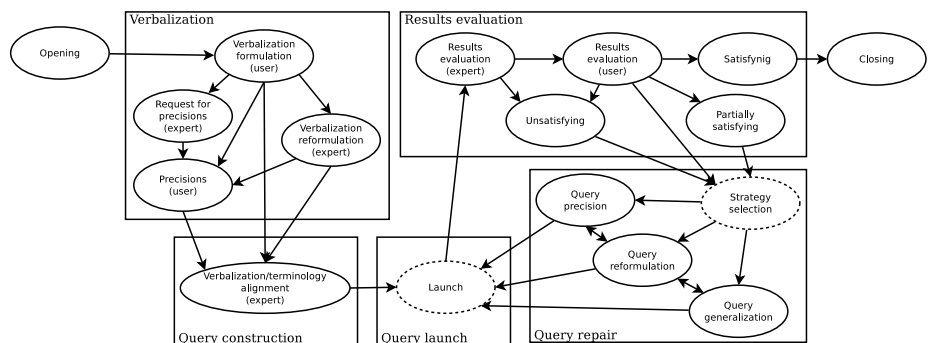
Verbalization

Opening

Verbalization formulation (user)

Request for precisions (expert)

Verbalization reformulation (expert)

Precisions (user)

Results evaluation

Results evaluation (expert)

Results evaluation (user)

Satisfynig

Closing

Unsatisfying

Partially satisfying

Strategy selection

Query precision

Query reformulation

Query generalization

Verbalization/terminology alignment (expert)

Launch

Query construction

Query launch

Query repair